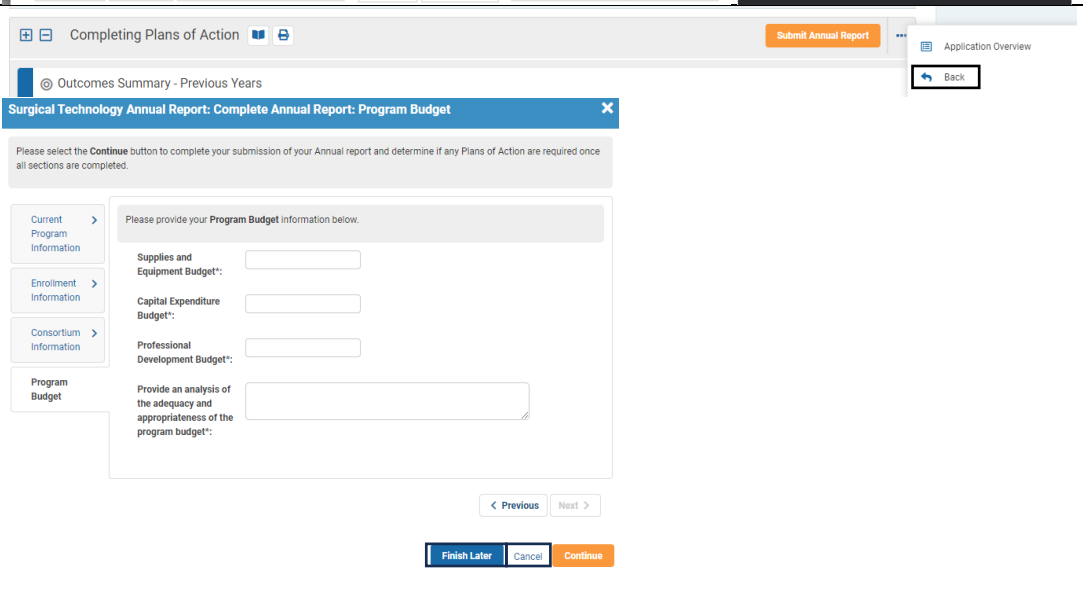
Completing Plans of Action

Submit Annual Report

Application Overview

Back

Outcomes Summary - Previous Years

Surgical Technology Annual Report: Complete Annual Report: Program Budget

Please select the Continue button to complete your submission of your Annual report and determine if any Plans of Action are required once all sections are completed.

Current Program Information

Enrollment Information

Consortium Information

Program Budget

Please provide your Program Budget information below.

Supplies and Equipment Budget*:

Capital Expenditure Budget*:

Professional Development Budget*:

Provide an analysis of the adequacy and appropriateness of the program budget*:

Previous

Next

Finish Later

Cancel

Continue